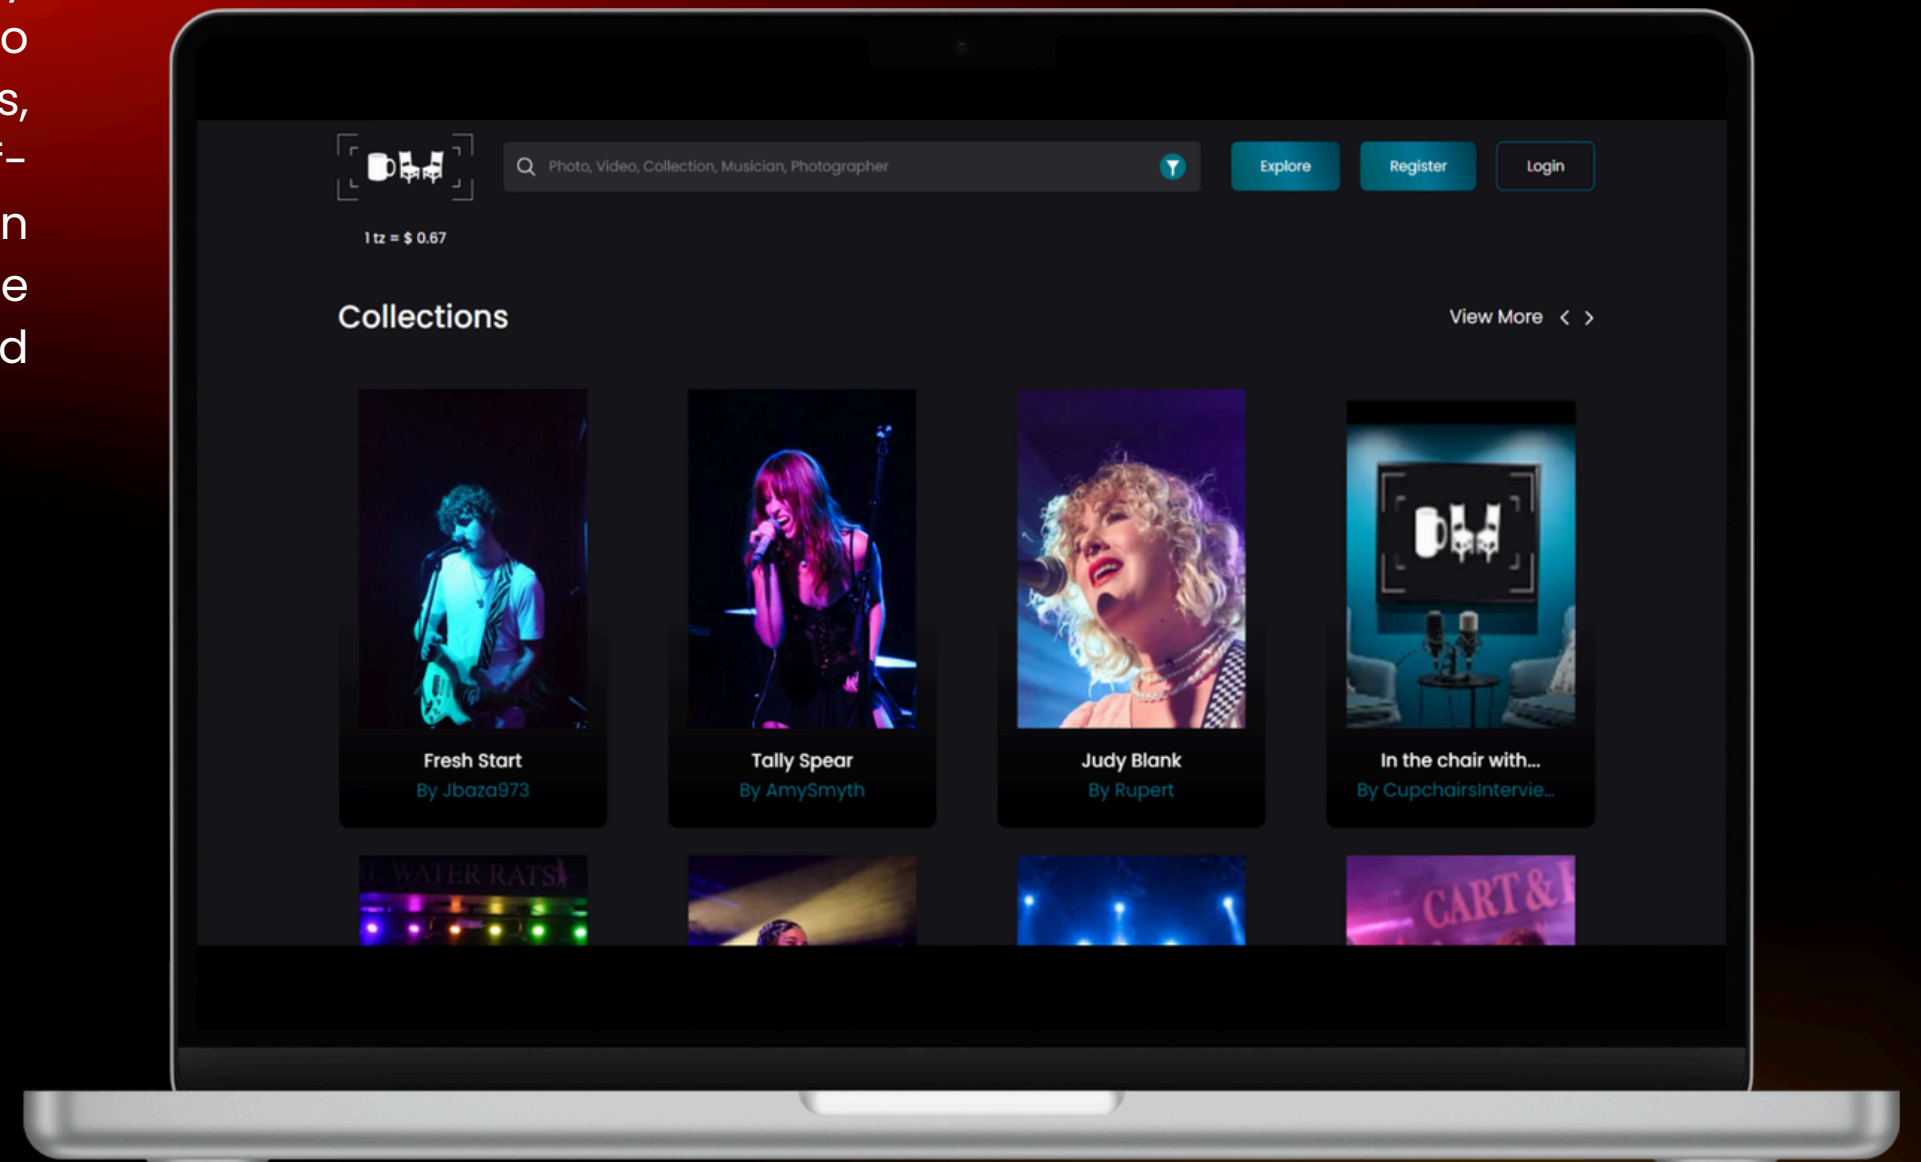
o
s,
–
n
e
d

Photo, Video, Collection, Musician, Photographer

Explore Register Login

1 tz = $ 0.67

Collections

View More

Fresh Start
By Jbaza973

Tally Spear
By AmySmyth

Judy Blank
By Rupert

In the chair with...
By CupchairsIntervie...

WATER RATS

CART &